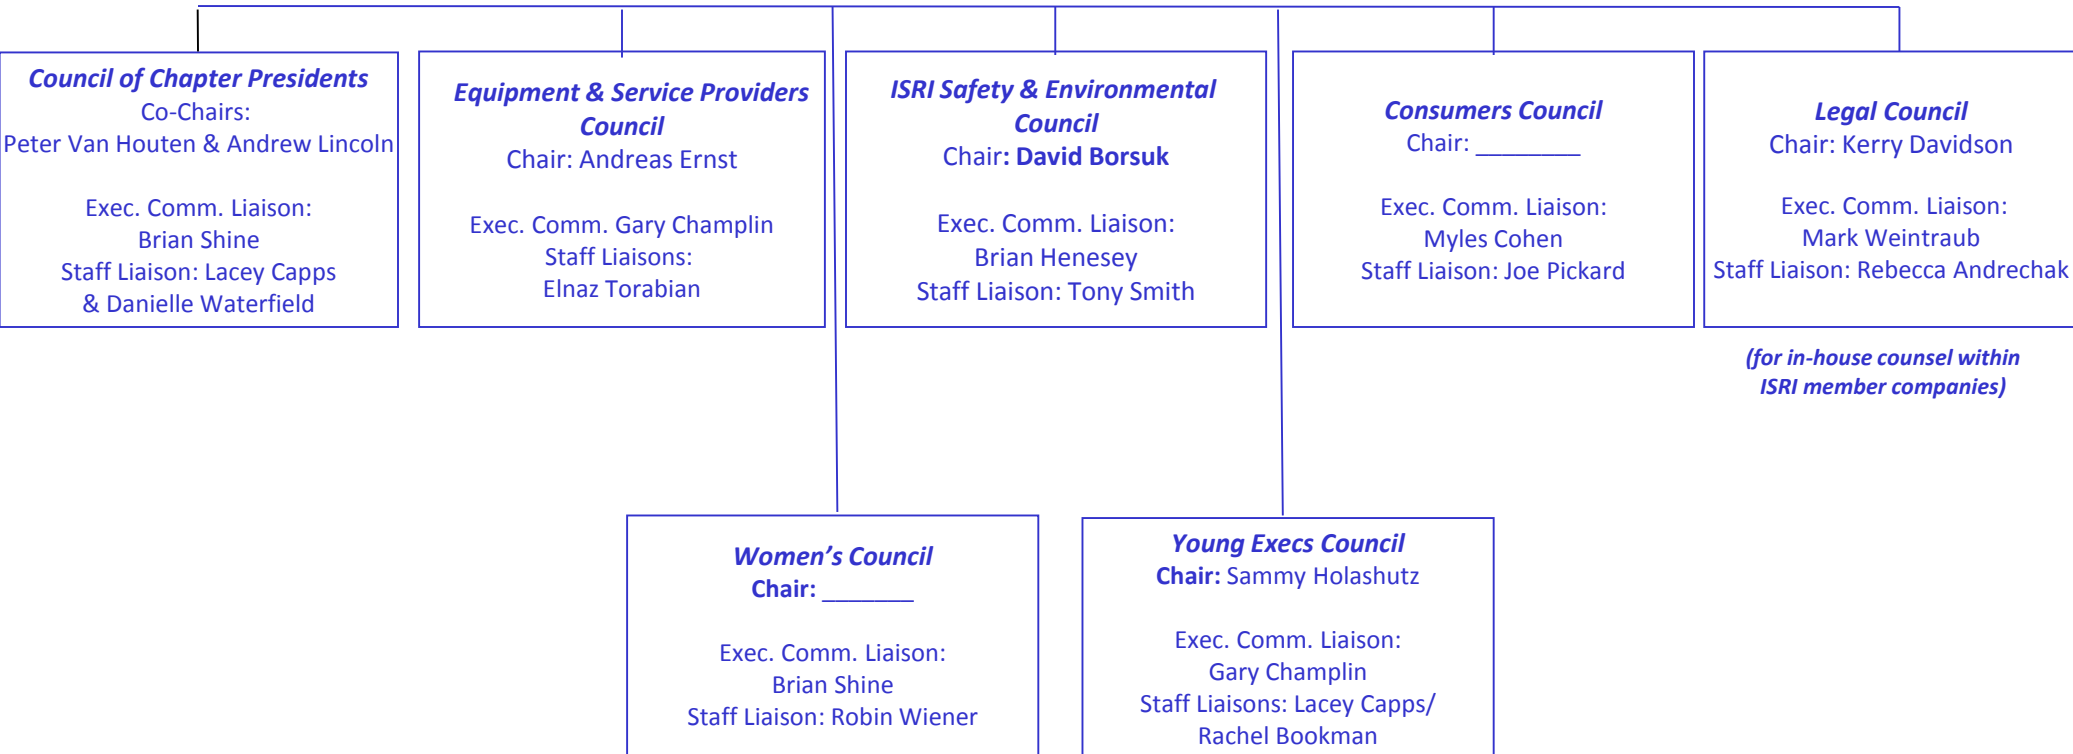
***Council of Chapter Presidents***
Co-Chairs:
Peter Van Houten & Andrew Lincoln

Exec. Comm. Liaison:
Brian Shine
Staff Liaison: Lacey Capps
& Danielle Waterfield

***Equipment & Service Providers Council***
Chair: Andreas Ernst

Exec. Comm. Gary Champlin
Staff Liaisons:
Elnaz Torabian

***ISRI Safety & Environmental Council***
Chair: **David Borsuk**

Exec. Comm. Liaison:
Brian Henesey
Staff Liaison: Tony Smith

***Consumers Council***
Chair: ________

Exec. Comm. Liaison:
Myles Cohen
Staff Liaison: Joe Pickard

***Legal Council***
Chair: Kerry Davidson

Exec. Comm. Liaison:
Mark Weintraub
Staff Liaison: Rebecca Andrechak

***(for in-house counsel within ISRI member companies)***

***Women's Council***
**Chair:** _______

Exec. Comm. Liaison:
Brian Shine
Staff Liaison: Robin Wiener

***Young Execs Council***
**Chair:** Sammy Holashutz

Exec. Comm. Liaison:
Gary Champlin
Staff Liaisons: Lacey Capps/
Rachel Bookman